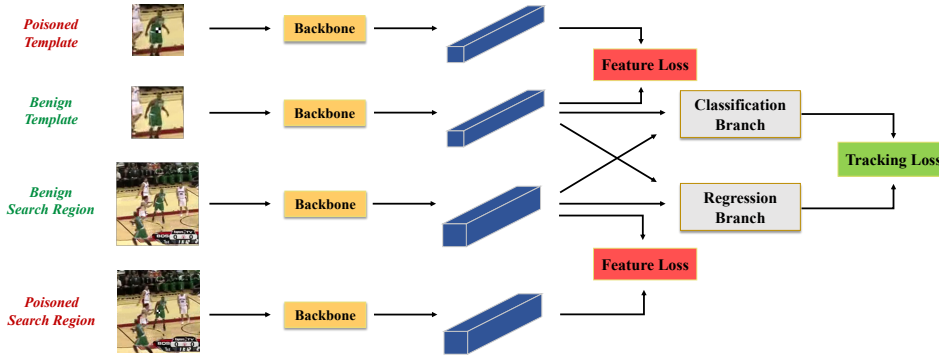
Poisoned Template

Backbone

Feature Loss

Benign Template

Backbone

Classification Branch

Tracking Loss

Benign Search Region

Backbone

Regression Branch

Feature Loss

Poisoned Search Region

Backbone